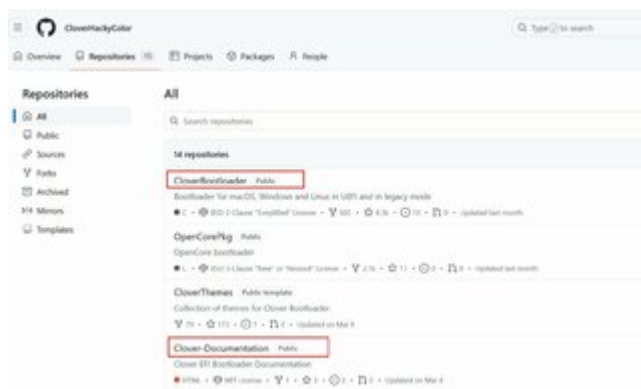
CloverHackyColor

Q Type / to search

Overview Repositories 15 Projects Packages People

Repositories

All

Public

Sources

Forks

Archived

Mirrors

Templates

All

Search repositories

14 repositories

CloverBootloader Public

Bootloader for macOS, Windows and Linux in UEFI and in legacy mode

C · BSD-2-Clause "Simplified" License · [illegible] · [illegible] · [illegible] · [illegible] · Updated last month

OpenCorePkg Public

OpenCore bootloader

C · BSD-3-Clause "New" or "Revised" License · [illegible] · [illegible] · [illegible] · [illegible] · Updated last month

CloverThemes Public template

Collection of themes for Clover Bootloader

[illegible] · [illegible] · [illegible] · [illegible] · Updated on Mar 8

Clover-Documentation Public

Clover EFI Bootloader Documentation

HTML · MIT License · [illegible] · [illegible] · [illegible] · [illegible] · Updated on Mar 8